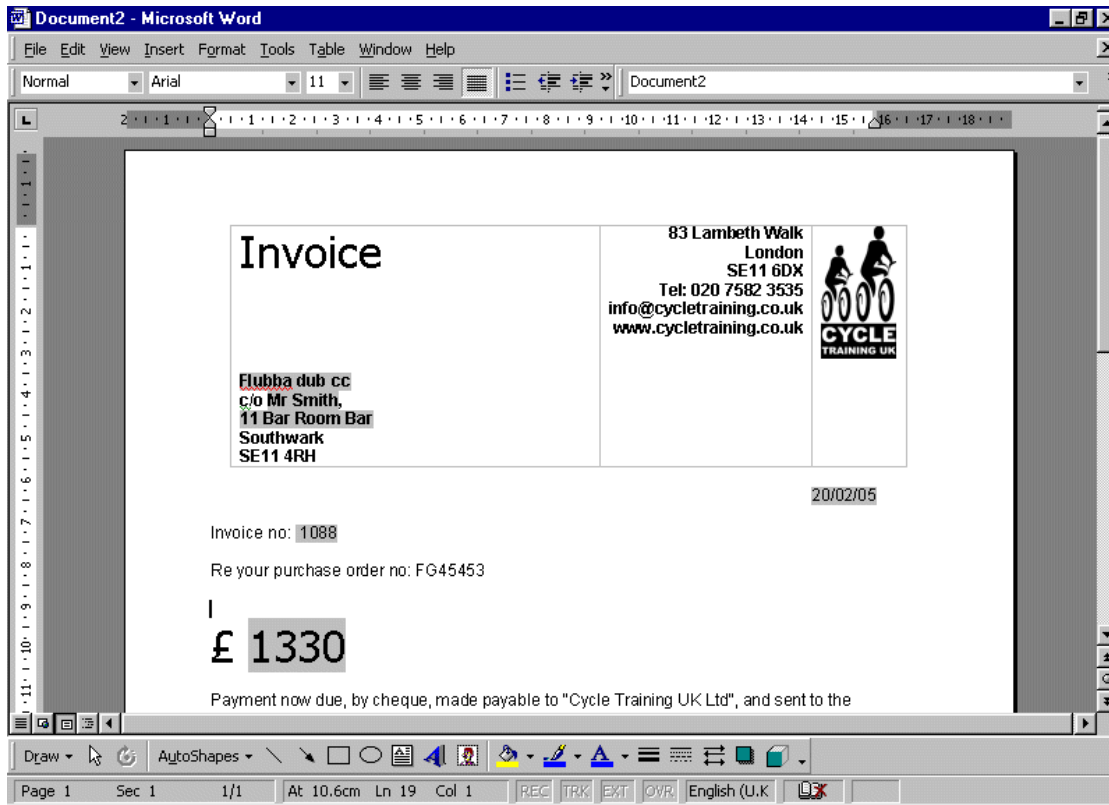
Document2 - Microsoft Word

File Edit View Insert Format Tools Table Window Help

Normal Arial 11 Document2

Invoice

83 Lambeth Walk
London
SE11 6DX
Tel: 020 7582 3535
info@cycletraining.co.uk
www.cycletraining.co.uk

CYCLE
TRAINING UK

Flubba dub cc
c/o Mr Smith,
11 Bar Room Bar
Southwark
SE11 4RH

20/02/05

Invoice no: 1088

Re your purchase order no: FG45453

£ 1330

Payment now due, by cheque, made payable to "Cycle Training UK Ltd", and sent to the

Draw AutoShapes

Page 1 Sec 1 1/1 At 10.6cm Ln 19 Col 1 REC TRK EXT OVR English (U.K